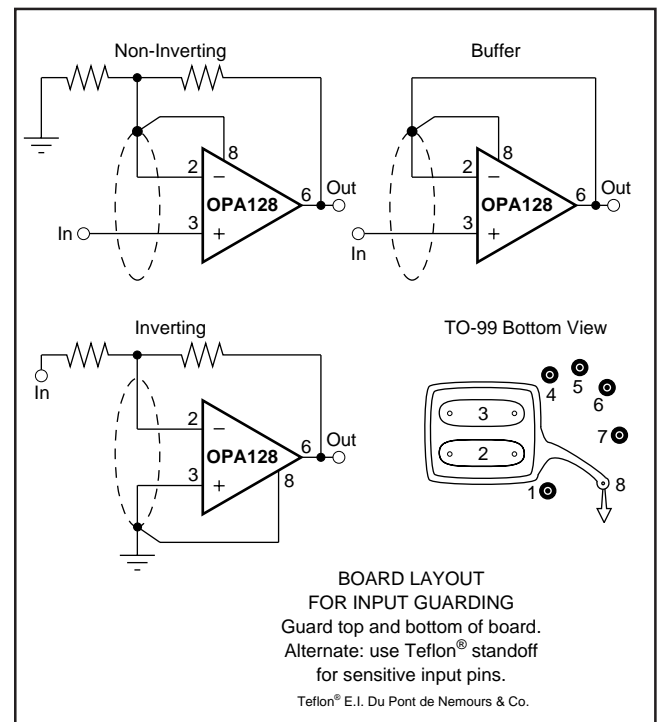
Non-Inverting

8
2 –
OPA128 6 Out
In 3 +

Buffer

8
2 –
OPA128 6 Out
In 3 +

Inverting

In
2 –
OPA128 6 Out
3 + 8

TO-99 Bottom View

4 5 6
3
7
2
1 8

BOARD LAYOUT
FOR INPUT GUARDING
Guard top and bottom of board.
Alternate: use Teflon® standoff for sensitive input pins.

Teflon® E.I. Du Pont de Nemours & Co.